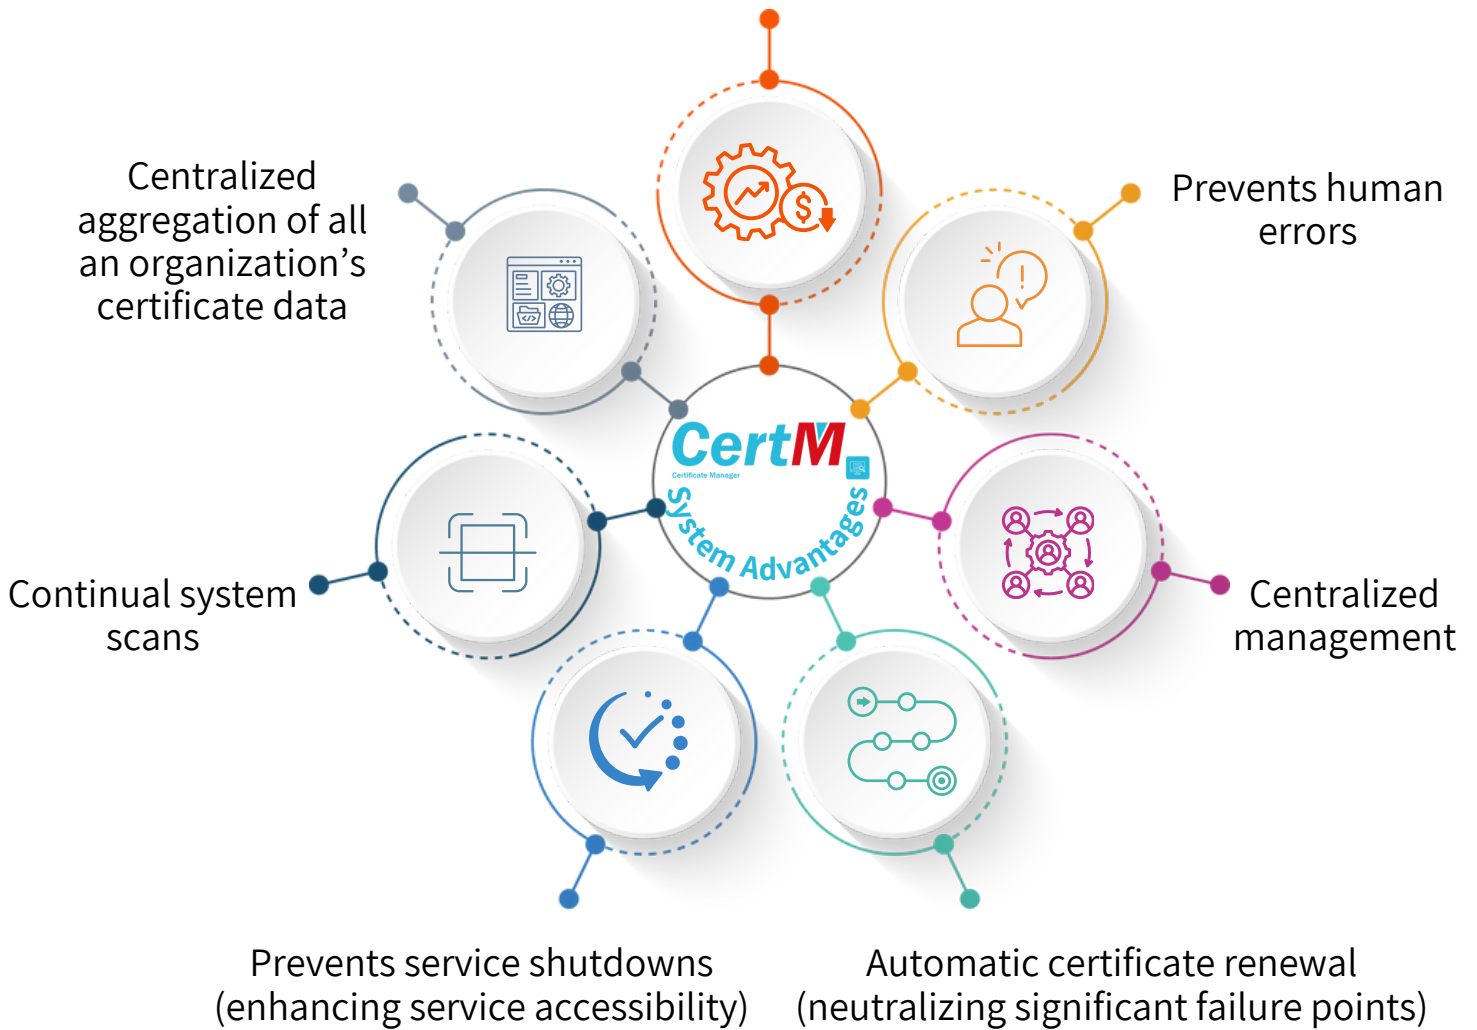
Centralized aggregation of all an organization’s certificate data

Prevents human errors

CertM
Certificate Manager
System Advantages

Continual system scans

Centralized management

Prevents service shutdowns (enhancing service accessibility)

Automatic certificate renewal (neutralizing significant failure points)